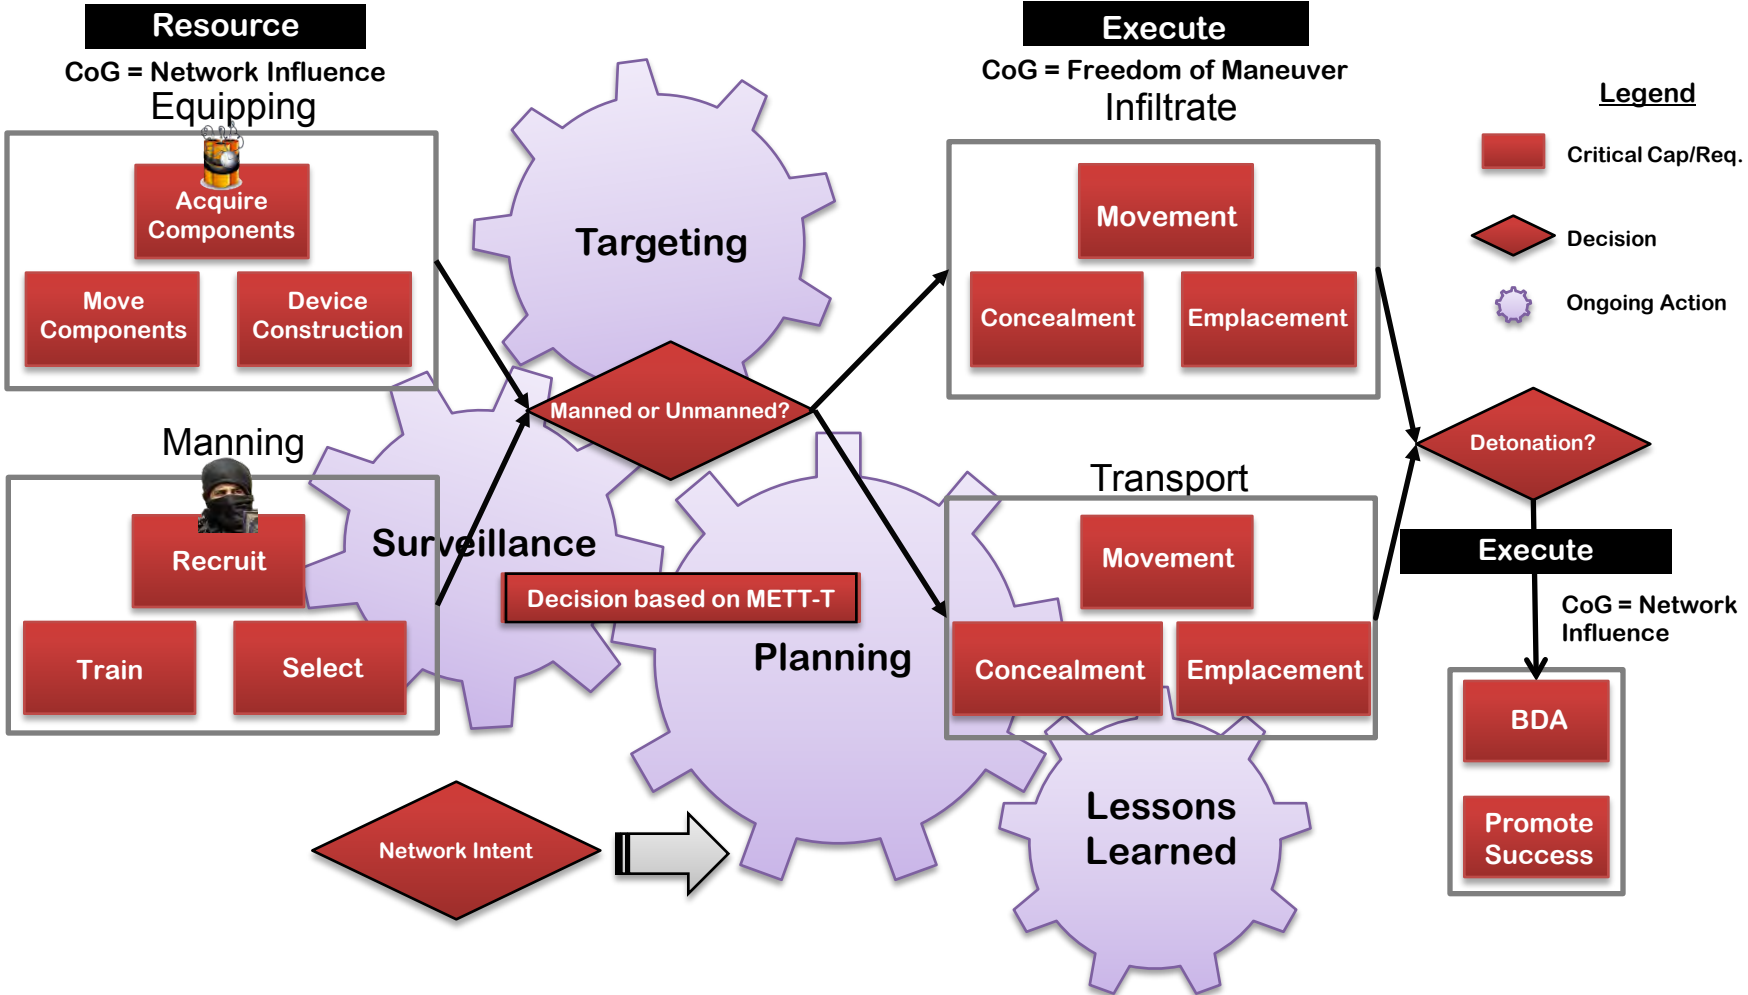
Resource

CoG = Network Influence

Equipping

Acquire Components

Move Components

Device Construction

Manning

Recruit

Train

Select

Targeting

Manned or Unmanned?

Surveillance

Decision based on METT-T

Planning

Network Intent

Execute

CoG = Freedom of Maneuver

Infiltrate

Movement

Concealment

Emplacement

Transport

Movement

Concealment

Emplacement

Lessons Learned

Detonation?

Execute

CoG = Network Influence

BDA

Promote Success

Legend

Critical Cap/Req.

Decision

Ongoing Action